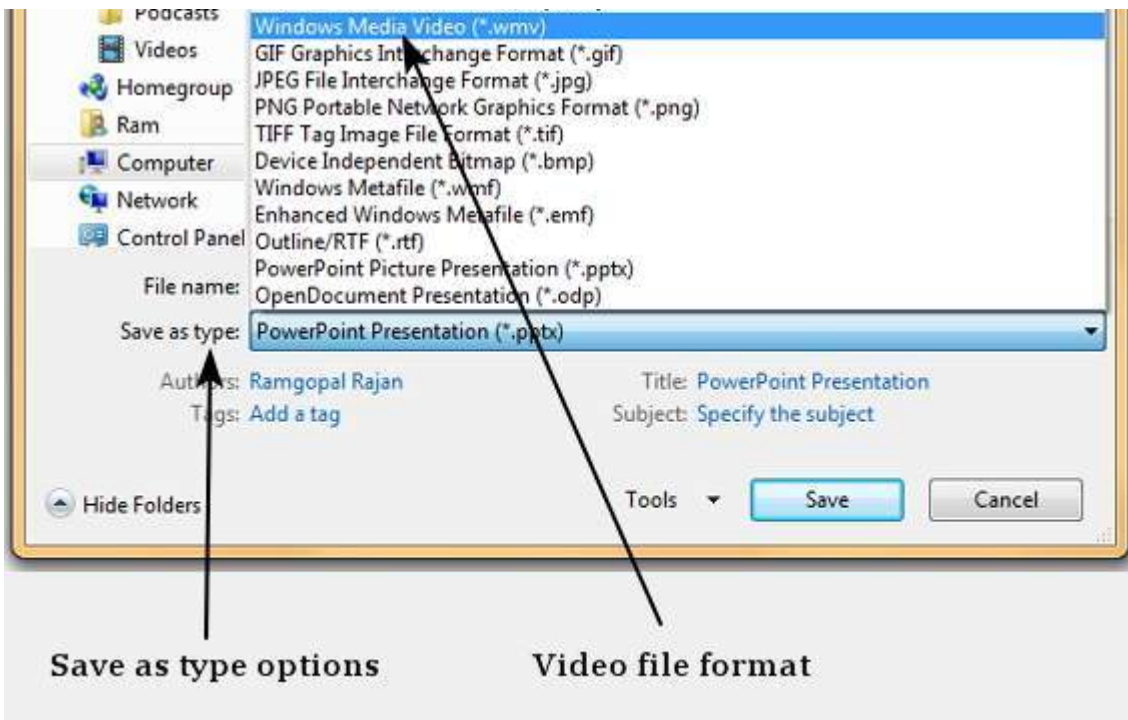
Podcasts
Videos
Homegroup
Ram
Computer
Network
Control Panel

Windows Media Video (*.wmv)
GIF Graphics Interchange Format (*.gif)
JPEG File Interchange Format (*.jpg)
PNG Portable Network Graphics Format (*.png)
TIFF Tag Image File Format (*.tif)
Device Independent Bitmap (*.bmp)
Windows Metafile (*.wmf)
Enhanced Windows Metafile (*.emf)
Outline/RTF (*.rtf)
PowerPoint Picture Presentation (*.pptx)
OpenDocument Presentation (*.odp)

File name:
Save as type: PowerPoint Presentation (*.pptx)

Authors: Ramgopal Rajan
Tags: Add a tag
Title: PowerPoint Presentation
Subject: Specify the subject

Hide Folders
Tools
Save
Cancel

Save as type options
Video file format